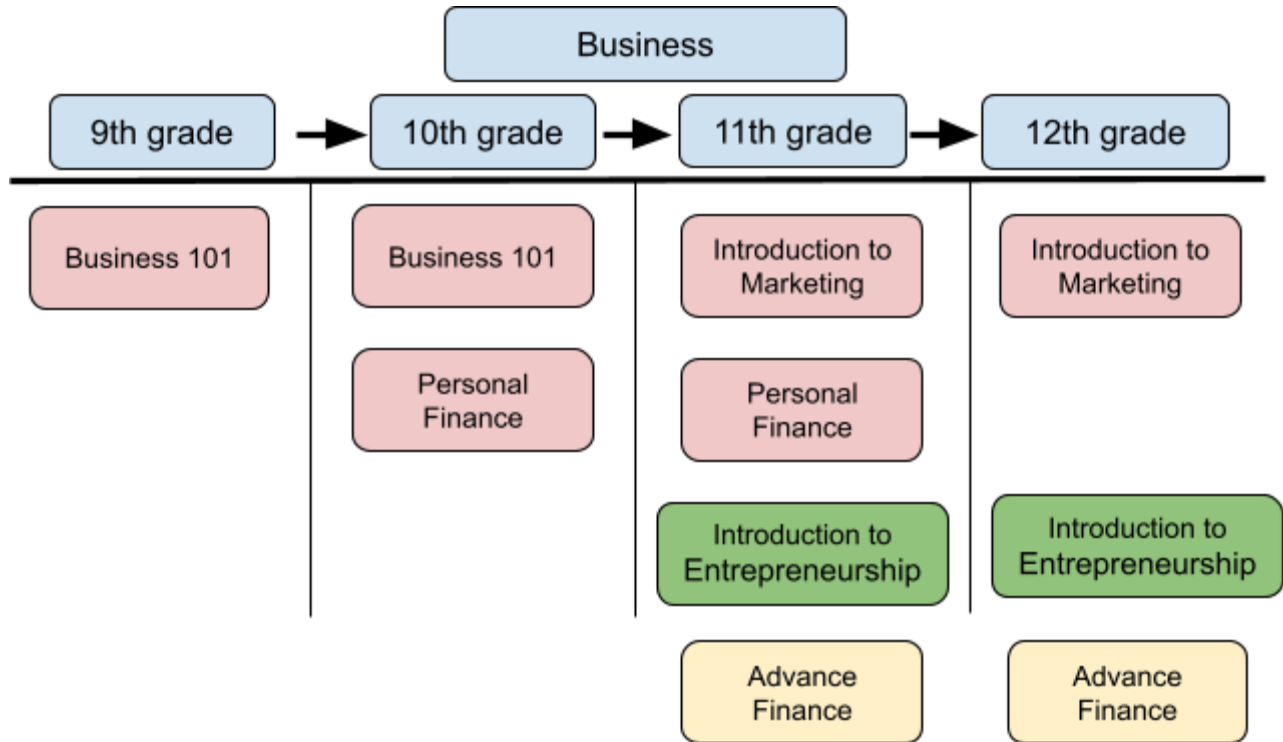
Business

9th grade

10th grade

11th grade

12th grade

Business 101

Business 101

Personal Finance

Introduction to Marketing

Personal Finance

Introduction to Entrepreneurship

Advance Finance

Introduction to Marketing

Introduction to Entrepreneurship

Advance Finance